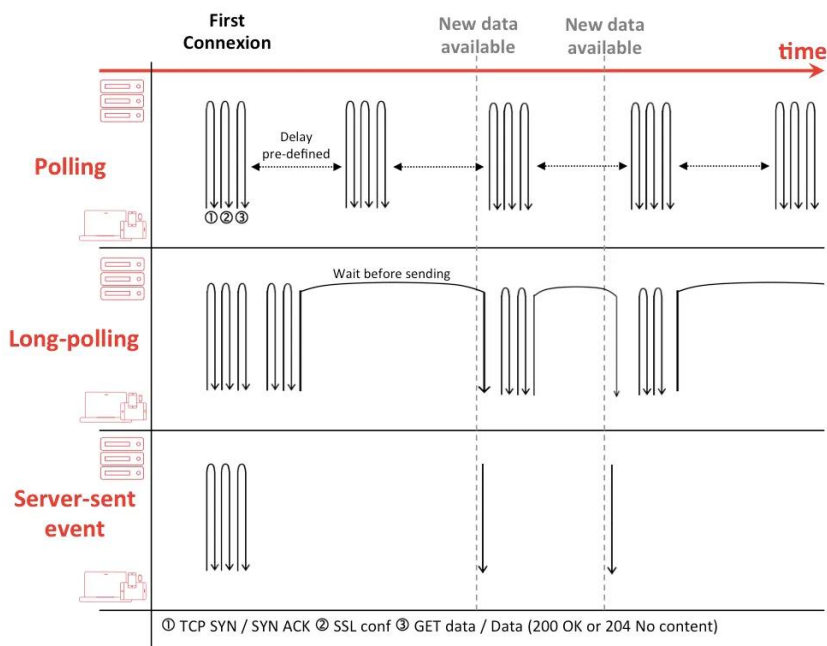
First Connexion

New data available

New data available

time

Polling

Delay pre-defined

①②③

Long-polling

Wait before sending

Server-sent event

① TCP SYN / SYN ACK ② SSL conf ③ GET data / Data (200 OK or 204 No content)